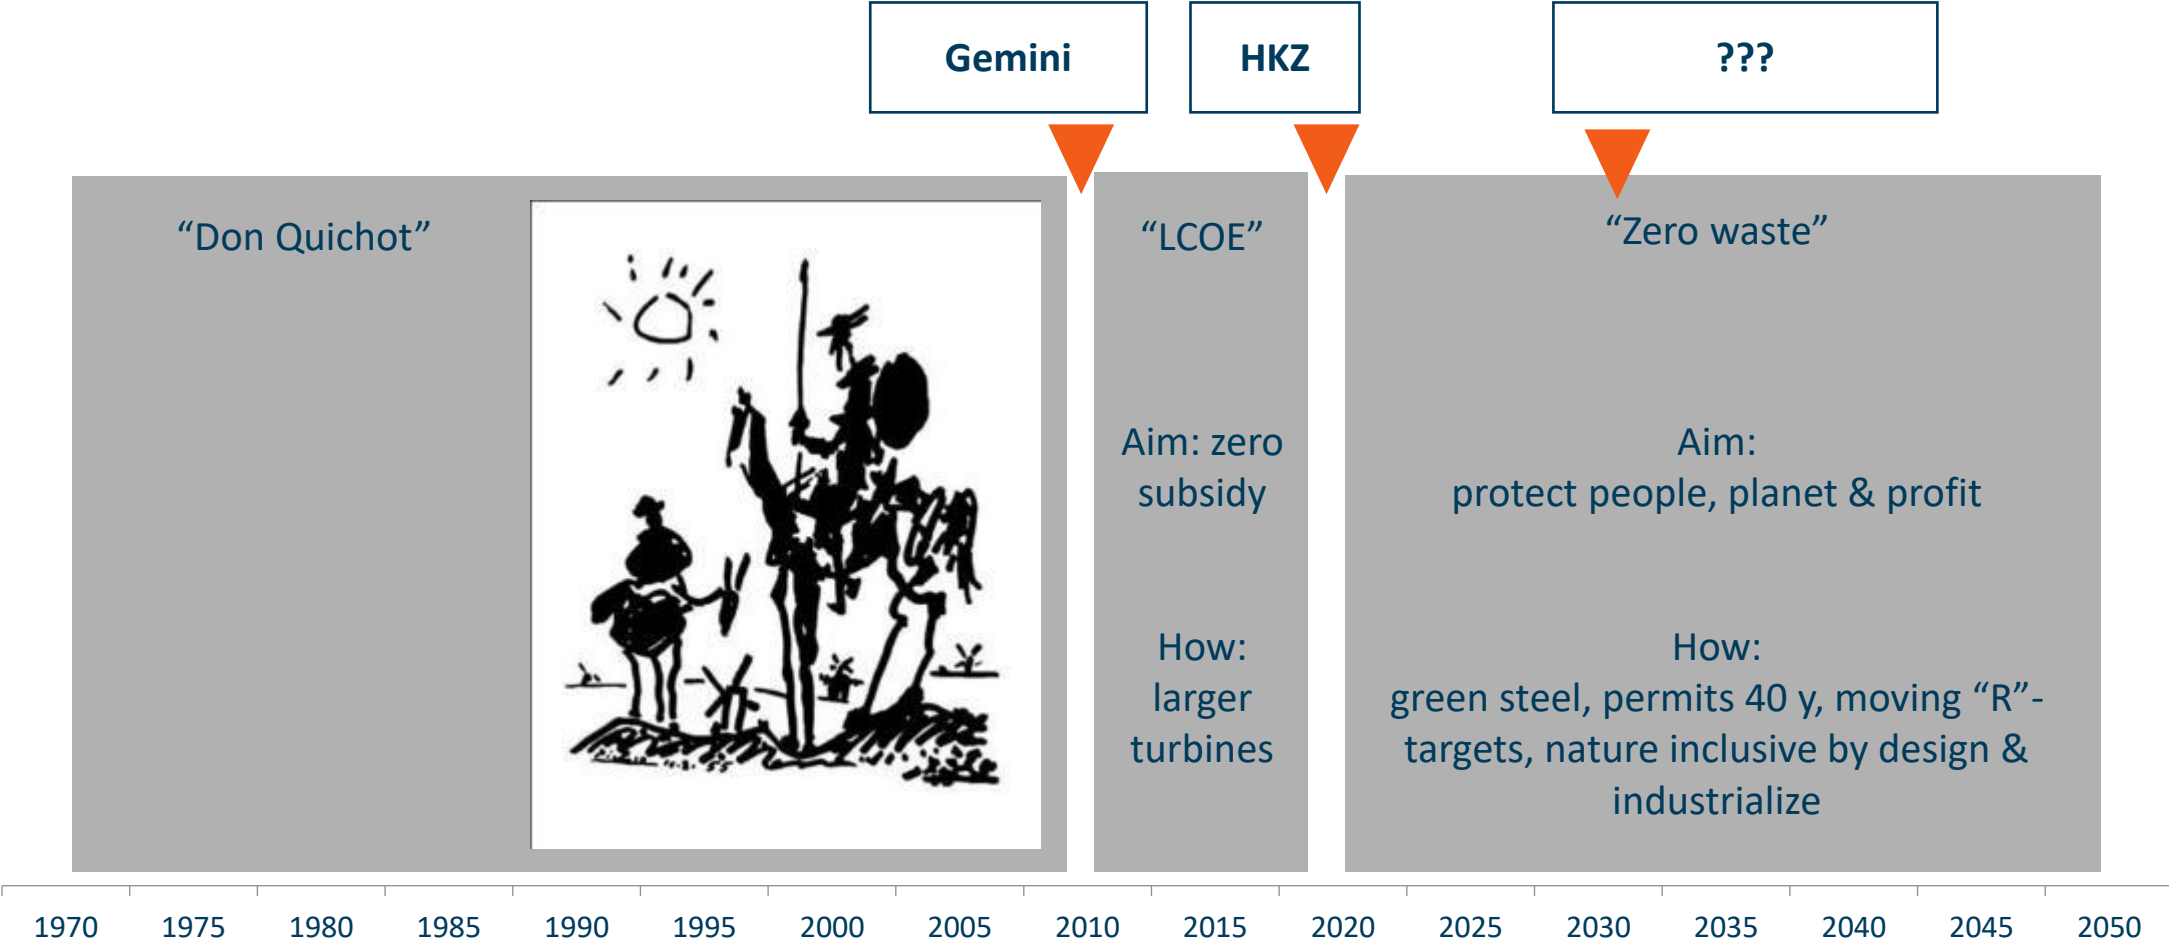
Gemini

HKZ

???

“Don Quichot”

“LCOE”

Aim: zero subsidy

How: larger turbines

“Zero waste”

Aim:
protect people, planet & profit

How:
green steel, permits 40 y, moving “R”-targets, nature inclusive by design & industrialize

1970 1975 1980 1985 1990 1995 2000 2005 2010 2015 2020 2025 2030 2035 2040 2045 2050